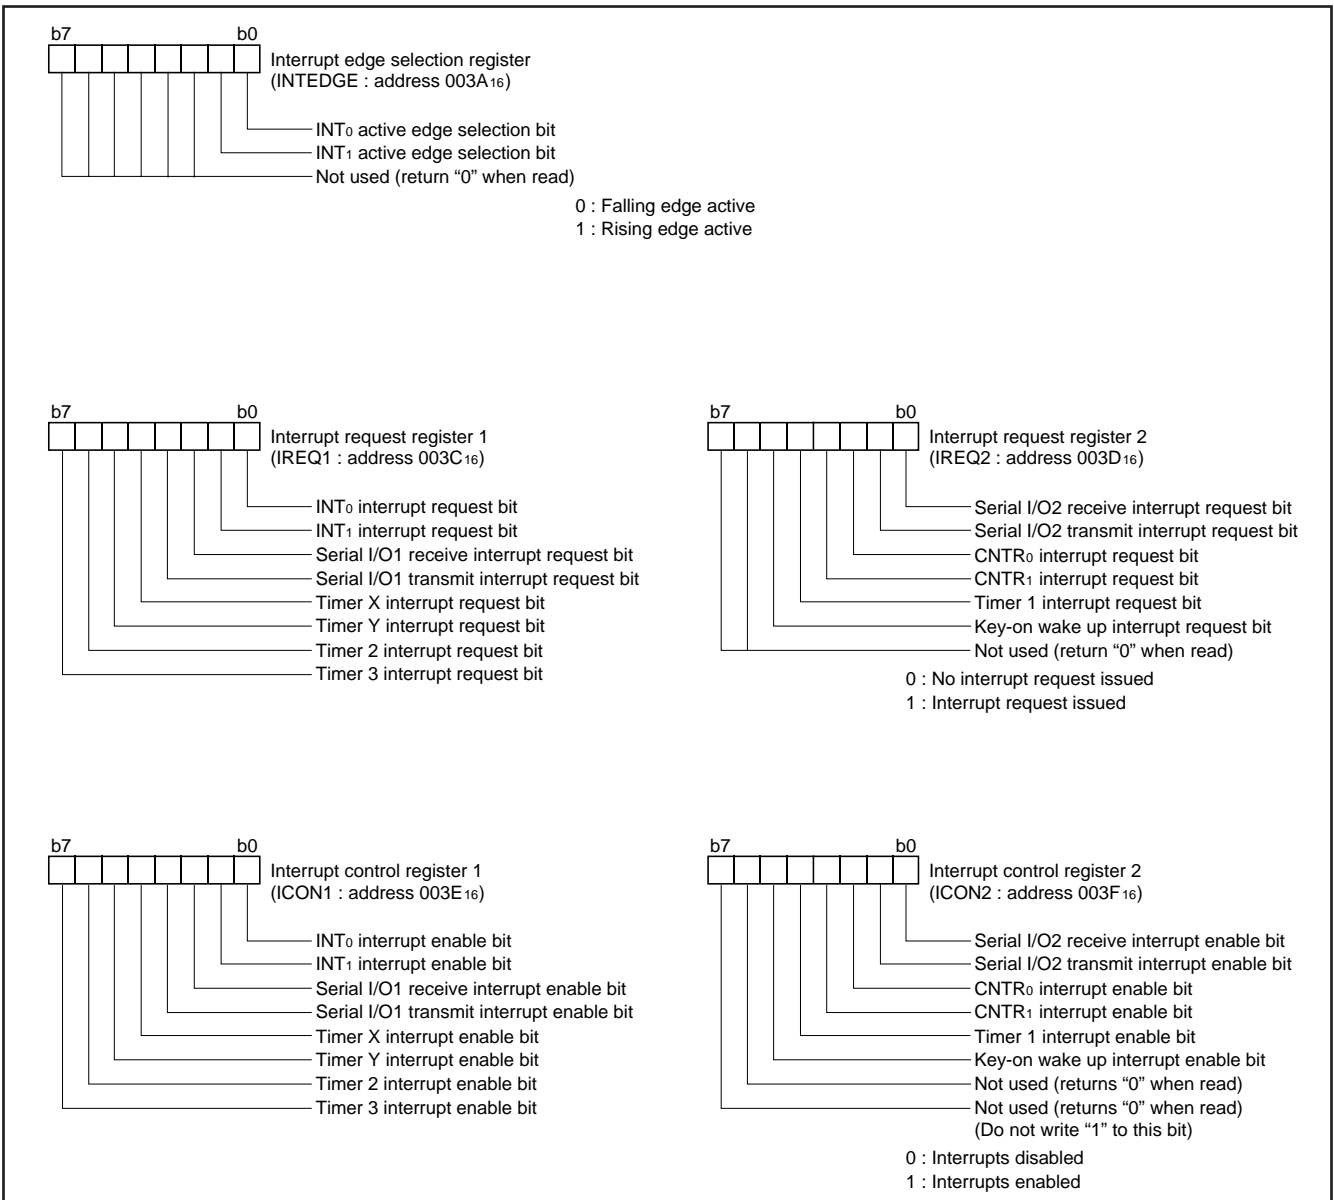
b7 b0

Interrupt edge selection register
(INTEDGE : address $003A_{16}$)

$INT_0$ active edge selection bit
$INT_1$ active edge selection bit
Not used (return “0” when read)

0 : Falling edge active
1 : Rising edge active

b7 b0

Interrupt request register 1
(IREQ1 : address $003C_{16}$)

$INT_0$ interrupt request bit
$INT_1$ interrupt request bit
Serial I/O1 receive interrupt request bit
Serial I/O1 transmit interrupt request bit
Timer X interrupt request bit
Timer Y interrupt request bit
Timer 2 interrupt request bit
Timer 3 interrupt request bit

b7 b0

Interrupt request register 2
(IREQ2 : address $003D_{16}$)

Serial I/O2 receive interrupt request bit
Serial I/O2 transmit interrupt request bit
$CNTR_0$ interrupt request bit
$CNTR_1$ interrupt request bit
Timer 1 interrupt request bit
Key-on wake up interrupt request bit
Not used (return “0” when read)

0 : No interrupt request issued
1 : Interrupt request issued

b7 b0

Interrupt control register 1
(ICON1 : address $003E_{16}$)

$INT_0$ interrupt enable bit
$INT_1$ interrupt enable bit
Serial I/O1 receive interrupt enable bit
Serial I/O1 transmit interrupt enable bit
Timer X interrupt enable bit
Timer Y interrupt enable bit
Timer 2 interrupt enable bit
Timer 3 interrupt enable bit

b7 b0

Interrupt control register 2
(ICON2 : address $003F_{16}$)

Serial I/O2 receive interrupt enable bit
Serial I/O2 transmit interrupt enable bit
$CNTR_0$ interrupt enable bit
$CNTR_1$ interrupt enable bit
Timer 1 interrupt enable bit
Key-on wake up interrupt enable bit
Not used (returns “0” when read)
Not used (returns “0” when read)
(Do not write “1” to this bit)

0 : Interrupts disabled
1 : Interrupts enabled